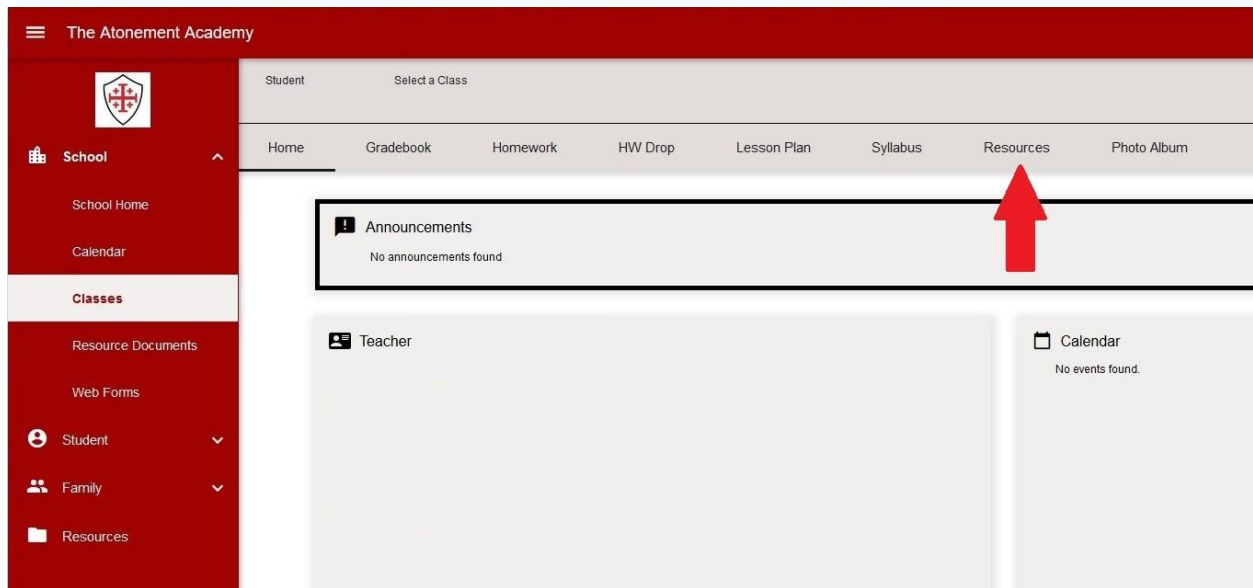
The Atonement Academy

School
School Home
Calendar
Classes
Resource Documents
Web Forms
Student
Family
Resources

Student
Select a Class

Home
Gradebook
Homework
HW Drop
Lesson Plan
Syllabus
Resources
Photo Album

Announcements
No announcements found

Teacher

Calendar
No events found.